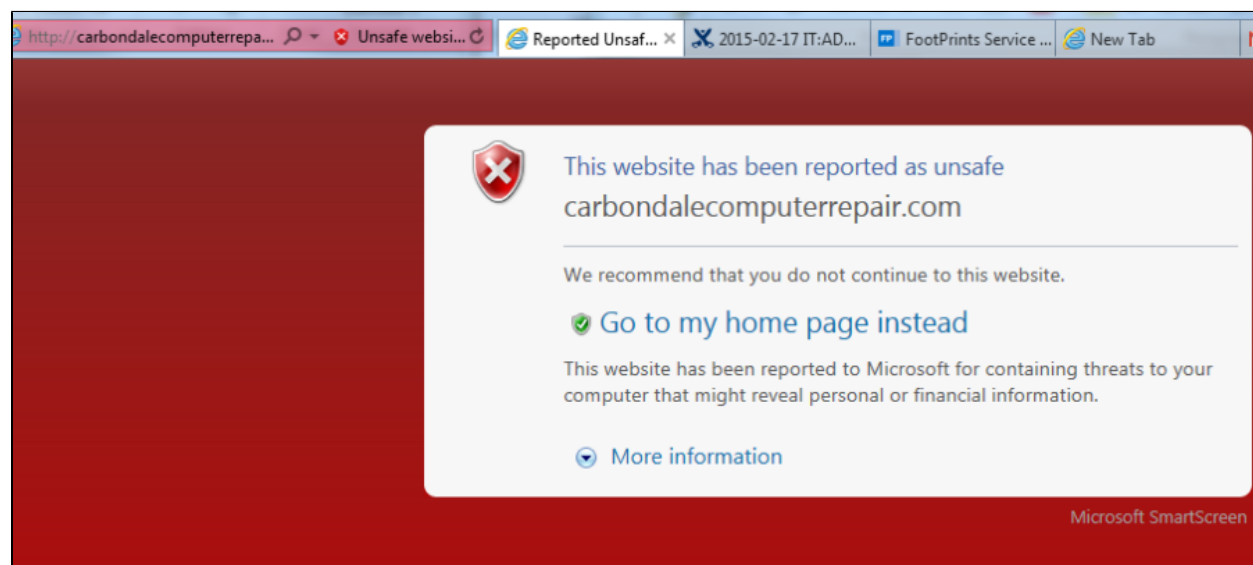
http://carbondalecomputerrepa... Unsafe websi... Reported Unsaf... 2015-02-17 IT:AD... FootPrints Service ... New Tab

This website has been reported as unsafe
carbondalecomputerrepair.com

We recommend that you do not continue to this website.

Go to my home page instead

This website has been reported to Microsoft for containing threats to your computer that might reveal personal or financial information.

More information

Microsoft SmartScreen